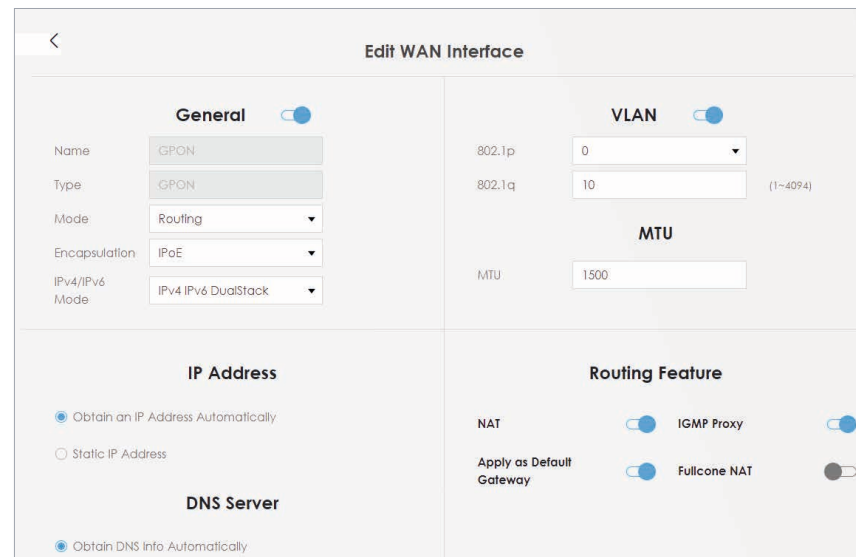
Edit WAN Interface

General

Name GPON

Type GPON

Mode Routing

Encapsulation IPoE

IPv4/IPv6 Mode IPv4 IPv6 DualStack

VLAN

802.1p 0

802.1q 10 (1~4094)

MTU

MTU 1500

IP Address

Obtain an IP Address Automatically

Static IP Address

DNS Server

Obtain DNS Info Automatically

Routing Feature

NAT

IGMP Proxy

Apply as Default Gateway

Fullcone NAT